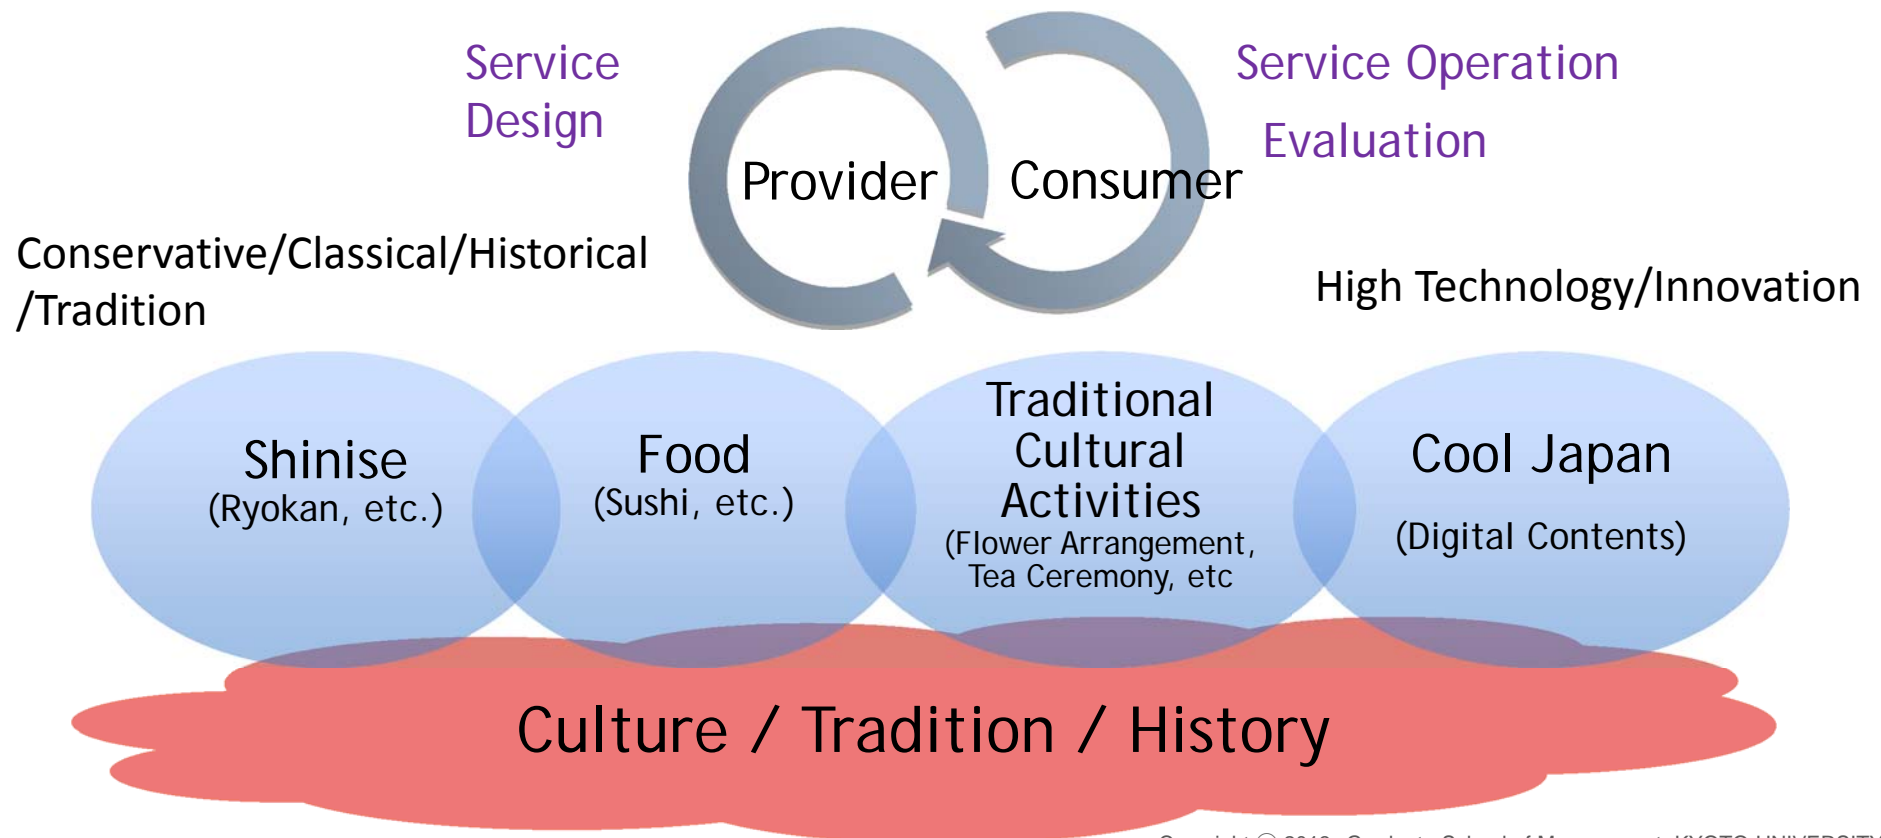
Service Design

Provider

Consumer

Service Operation

Evaluation

Conservative/Classical/Historical /Tradition

High Technology/Innovation

Shinise
(Ryokan, etc.)

Food
(Sushi, etc.)

Traditional Cultural Activities
(Flower Arrangement, Tea Ceremony, etc

Cool Japan
(Digital Contents)

Culture / Tradition / History

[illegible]